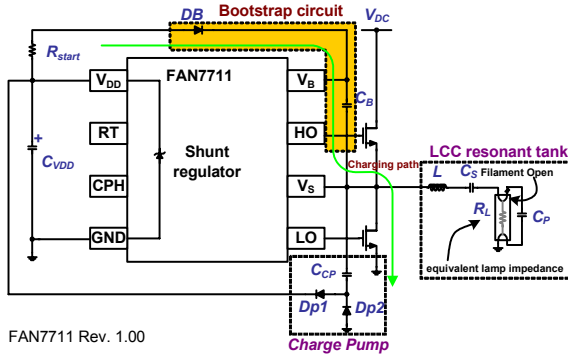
DB
Bootstrap circuit
$V_{DC}$
$R_{start}$
FAN7711
$V_{DD}$
$V_B$
$C_B$
RT
HO
+
$C_{VDD}$
Shunt regulator
Charging path
LCC resonant tank
CPH
$V_S$
L
$C_S$
Filament Open
$R_L$
$C_P$
GND
LO
$C_{CP}$
equivalent lamp impedance
Dp1
Dp2
FAN7711 Rev. 1.00
Charge Pump